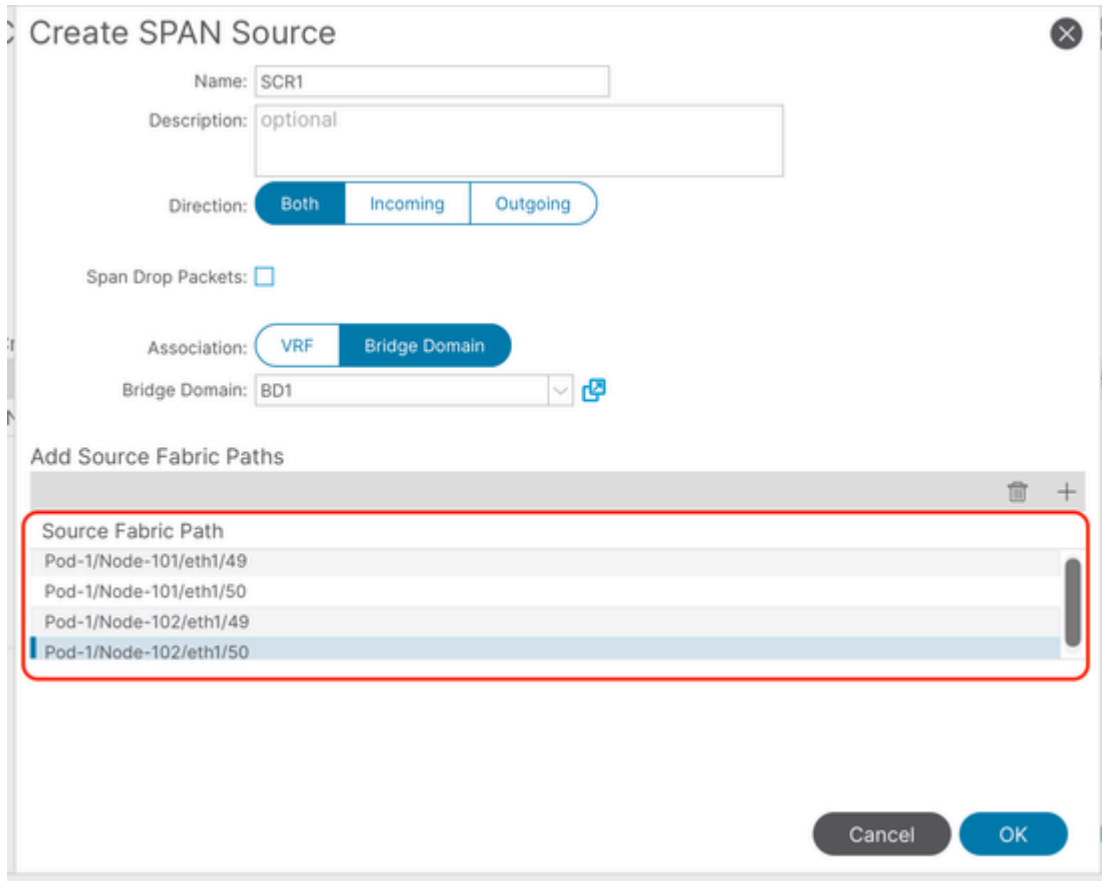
Create SPAN Source

Name: SCR1

Description: optional

Direction: Both Incoming Outgoing

Span Drop Packets:

Association: VRF Bridge Domain

Bridge Domain: BD1

Add Source Fabric Paths

| Source Fabric Path |
|---|
| Pod-1/Node-101/eth1/49 |
| Pod-1/Node-101/eth1/50 |
| Pod-1/Node-102/eth1/49 |
| Pod-1/Node-102/eth1/50 |

Cancel OK